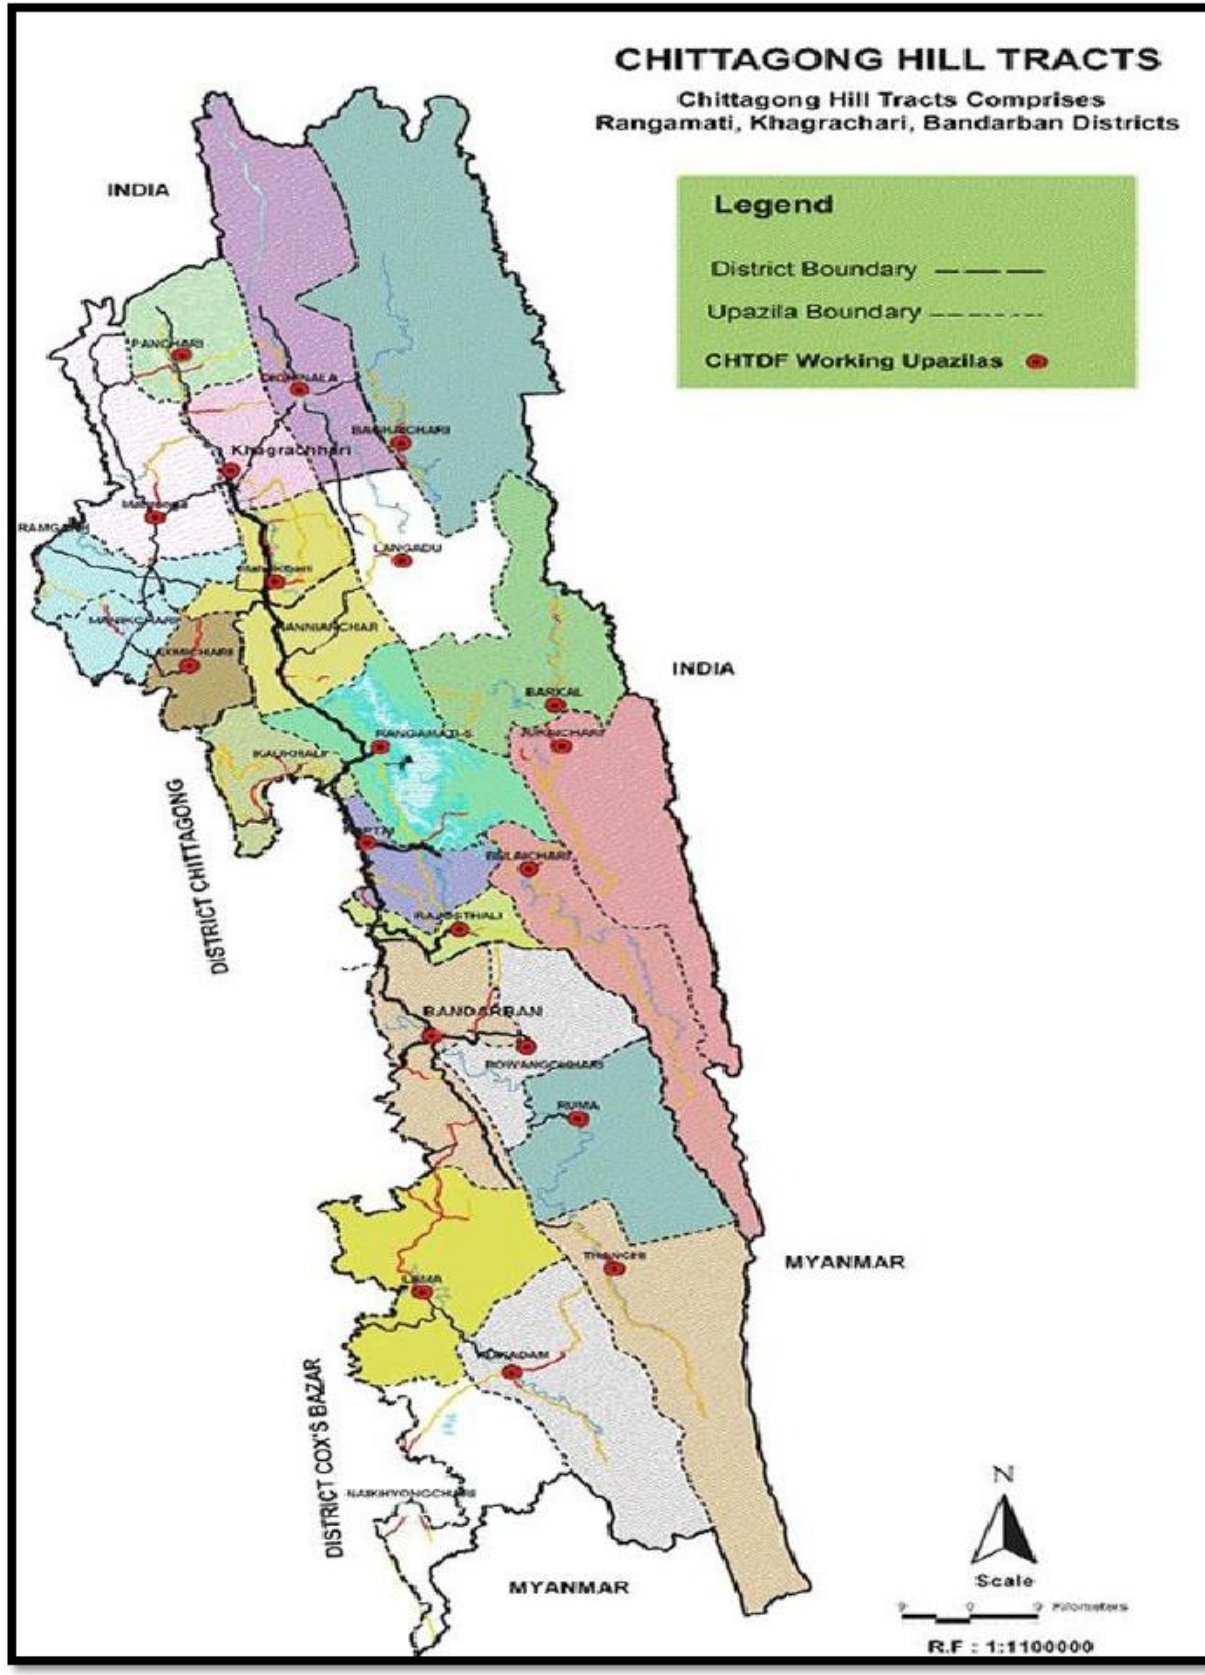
CHITTAGONG HILL TRACTS

Chittagong Hill Tracts Comprises Rangamati, Khagrachari, Bandarban Districts

Legend

District Boundary

Upazila Boundary

CHTDF Working Upazilas

INDIA

PANCHARI

DIGHINALA

BAGHAICHARI

Khagrachhari

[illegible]

RAMGARH

LANGADU

Mahalchari

MANIKCHARI

NANNIARCHAR

LAXMICHARI

INDIA

BARKAL

JURACHARI

KAUKHALI

RANGAMATI-S

DISTRICT CHITTAGONG

KAPTAI

BILAICHARI

RAJASTHALI

BANDARBAN

ROWANGCHHARI

RUMA

THANCHI

MYANMAR

LAMA

ALIKADAM

DISTRICT COX'S BAZAR

NAIKHYONGCHARI

MYANMAR

N

Scale

Kilometers

R.F : 1:1100000